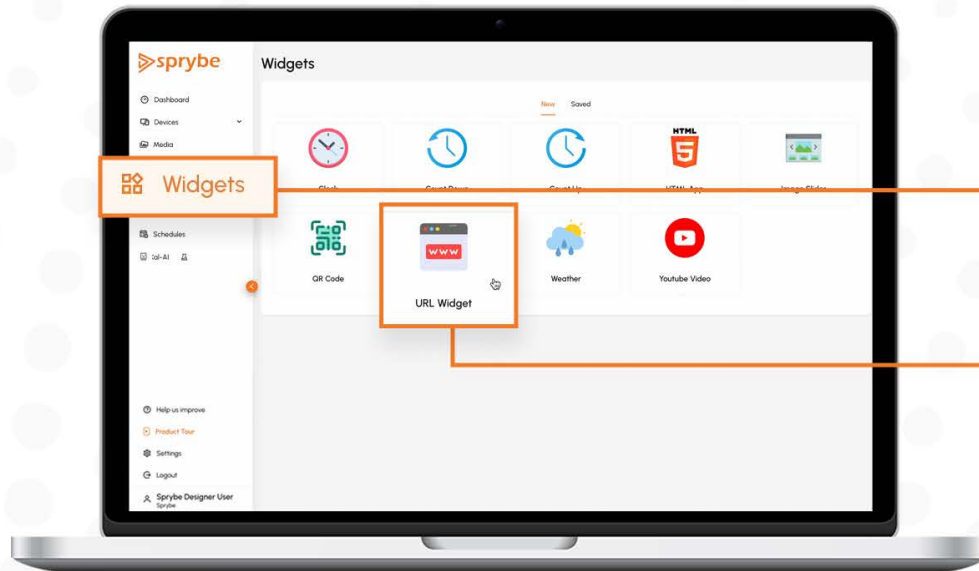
sprybe

Dashboard
Devices
Media

Widgets

Schedules
:al-AI

Help us improve
Product Tour
Settings
Logout
Sprybe Designer User
Sprybe

Widgets

New Saved

Clock
Count Down
Count Up
HTML
HTML App
Image Slider

QR Code
URL Widget
Weather
Youtube Video

www